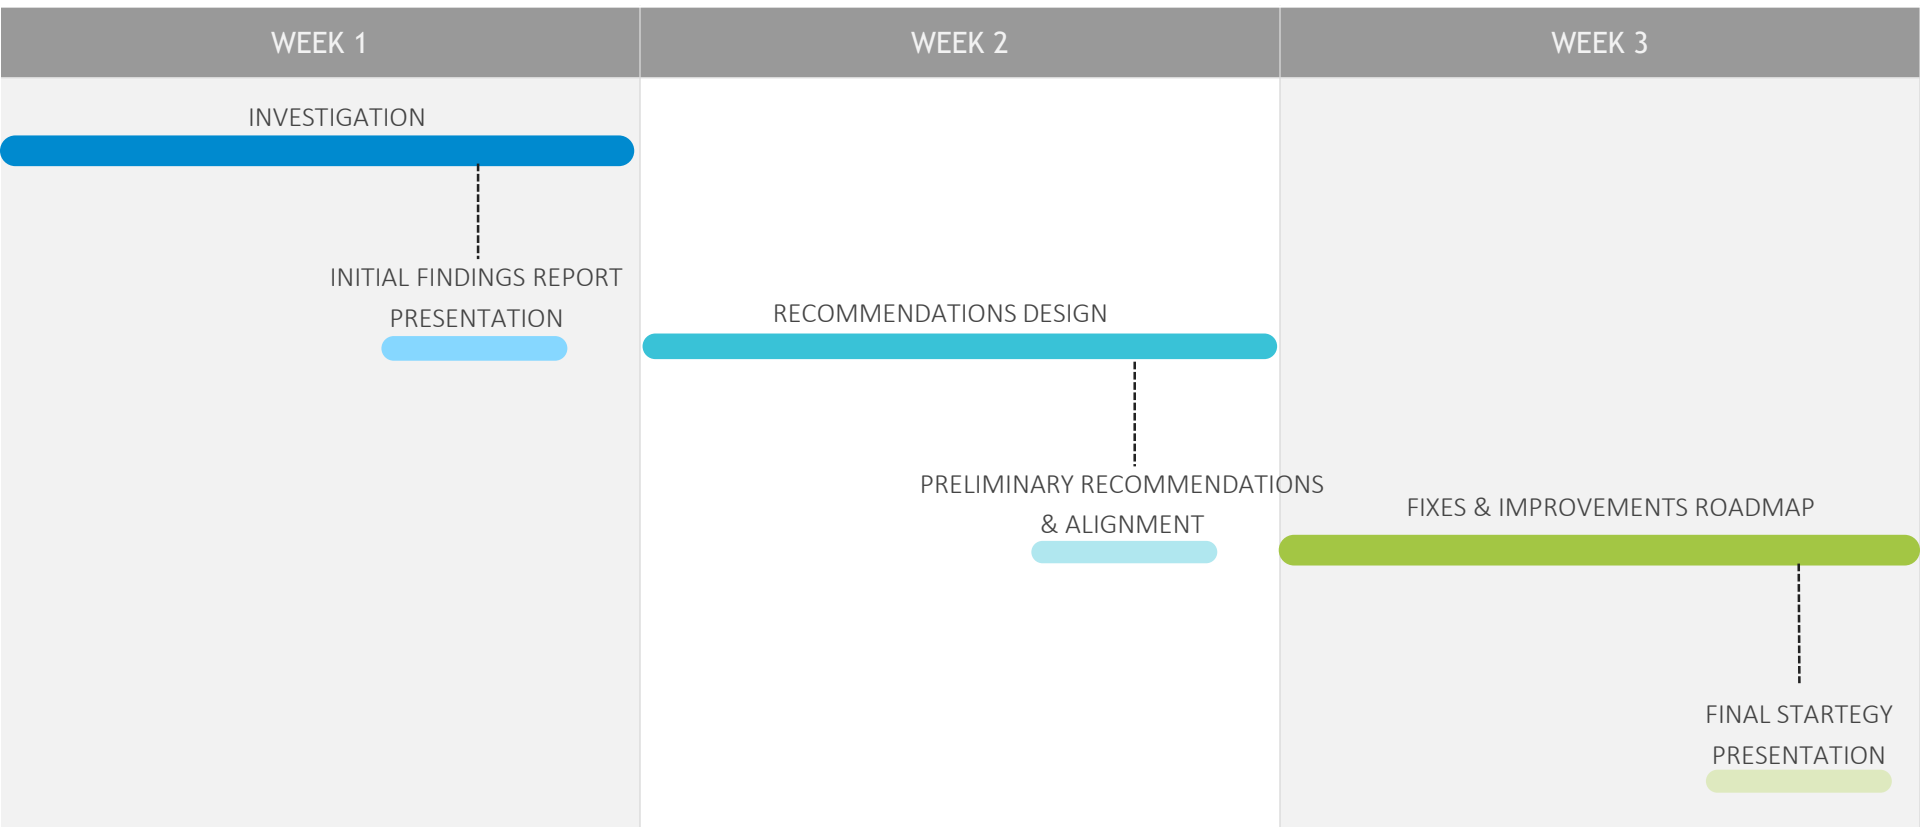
| WEEK 1 | WEEK 2 | WEEK 3 |
|---|---|---|

INVESTIGATION

INITIAL FINDINGS REPORT PRESENTATION

RECOMMENDATIONS DESIGN

PRELIMINARY RECOMMENDATIONS & ALIGNMENT

FIXES & IMPROVEMENTS ROADMAP

FINAL STARTEGY PRESENTATION